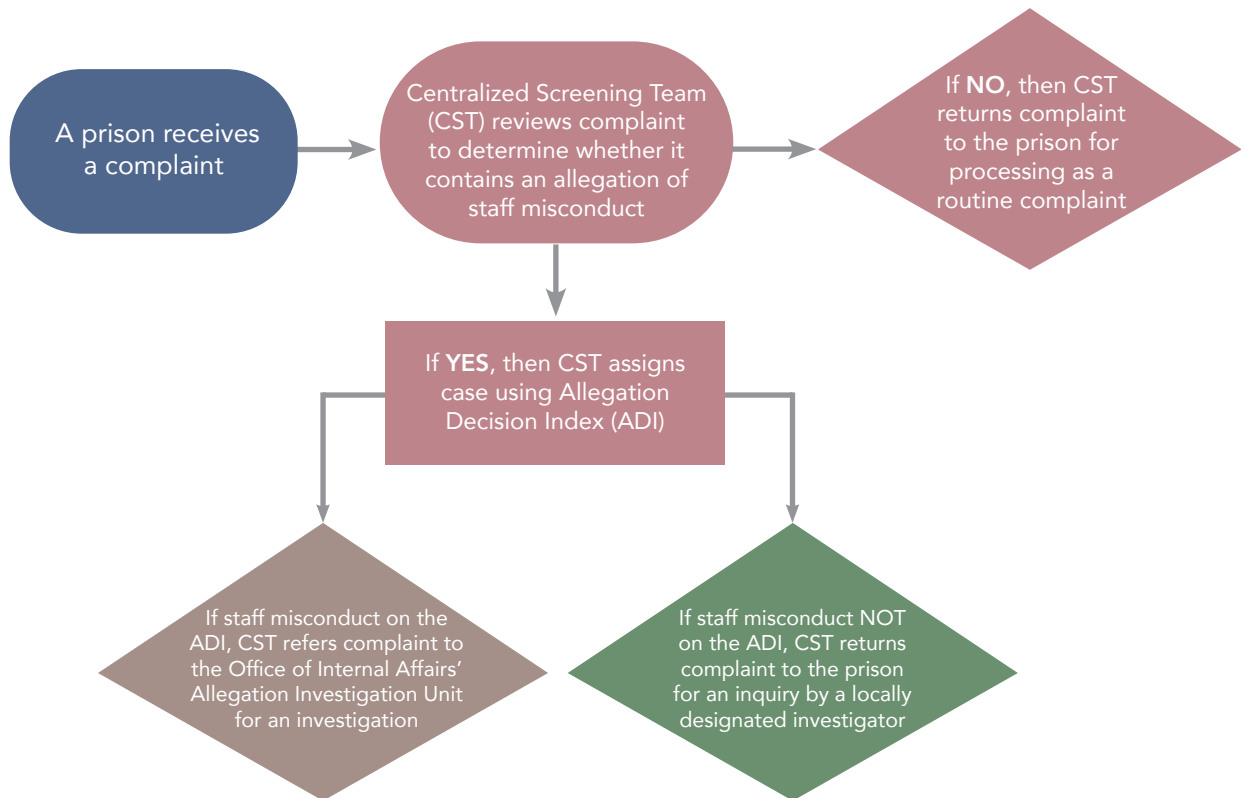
A prison receives a complaint

Centralized Screening Team (CST) reviews complaint to determine whether it contains an allegation of staff misconduct

If NO, then CST returns complaint to the prison for processing as a routine complaint

If YES, then CST assigns case using Allegation Decision Index (ADI)

If staff misconduct on the ADI, CST refers complaint to the Office of Internal Affairs' Allegation Investigation Unit for an investigation

If staff misconduct NOT on the ADI, CST returns complaint to the prison for an inquiry by a locally designated investigator